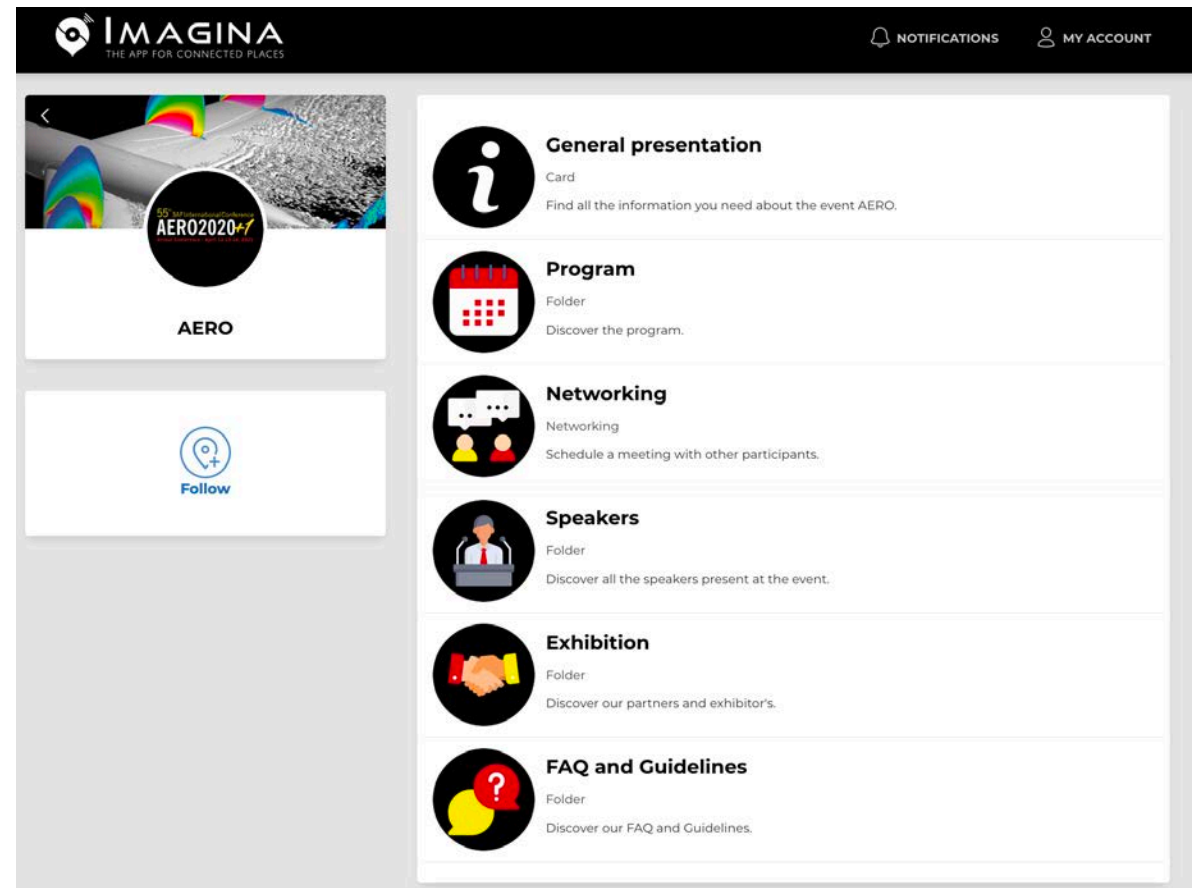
IMAGINA
THE APP FOR CONNECTED PLACES

NOTIFICATIONS

MY ACCOUNT

<

55th 3AF International Conference
AERO2020+1
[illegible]

AERO

Follow

General presentation
Card
Find all the information you need about the event AERO.

Program
Folder
Discover the program.

Networking
Networking
Schedule a meeting with other participants.

Speakers
Folder
Discover all the speakers present at the event.

Exhibition
Folder
Discover our partners and exhibitor's.

FAQ and Guidelines
Folder
Discover our FAQ and Guidelines.